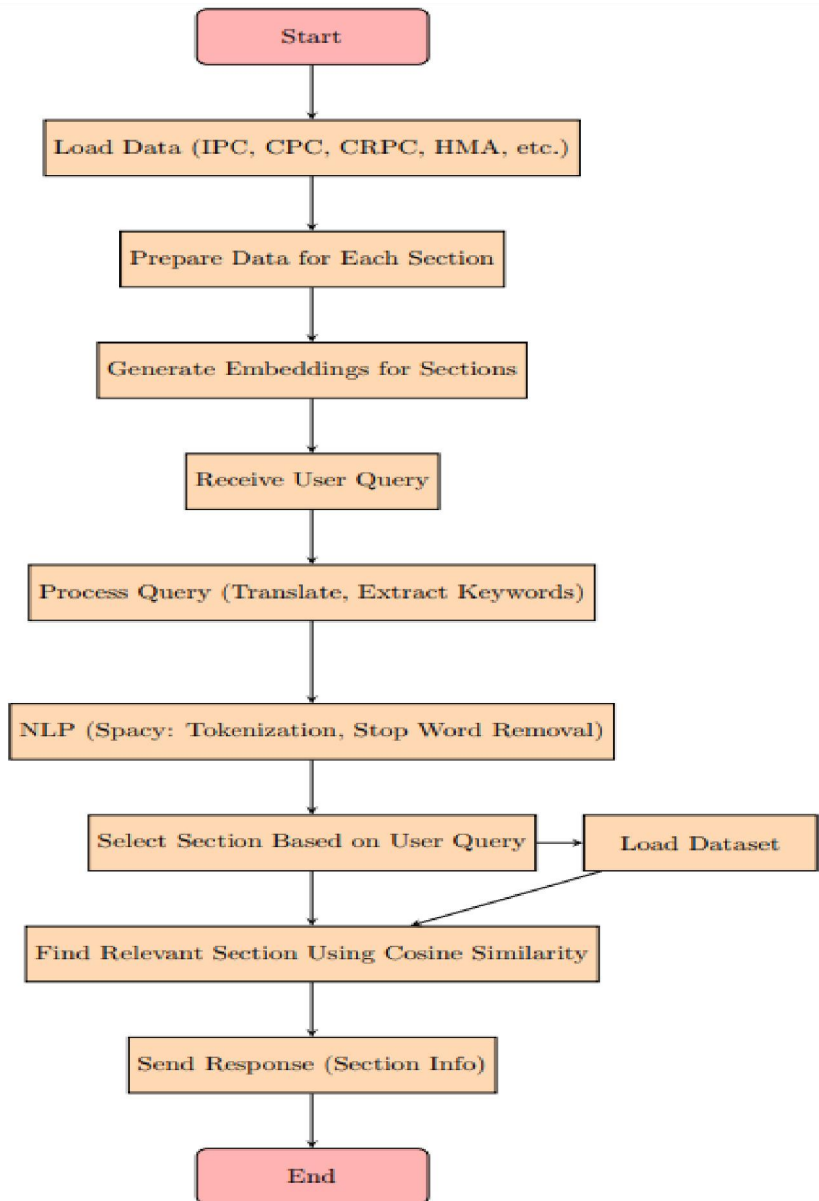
Start

Load Data (IPC, CPC, CRPC, HMA, etc.)

Prepare Data for Each Section

Generate Embeddings for Sections

Receive User Query

Process Query (Translate, Extract Keywords)

NLP (Spacy: Tokenization, Stop Word Removal)

Select Section Based on User Query

Load Dataset

Find Relevant Section Using Cosine Similarity

Send Response (Section Info)

End